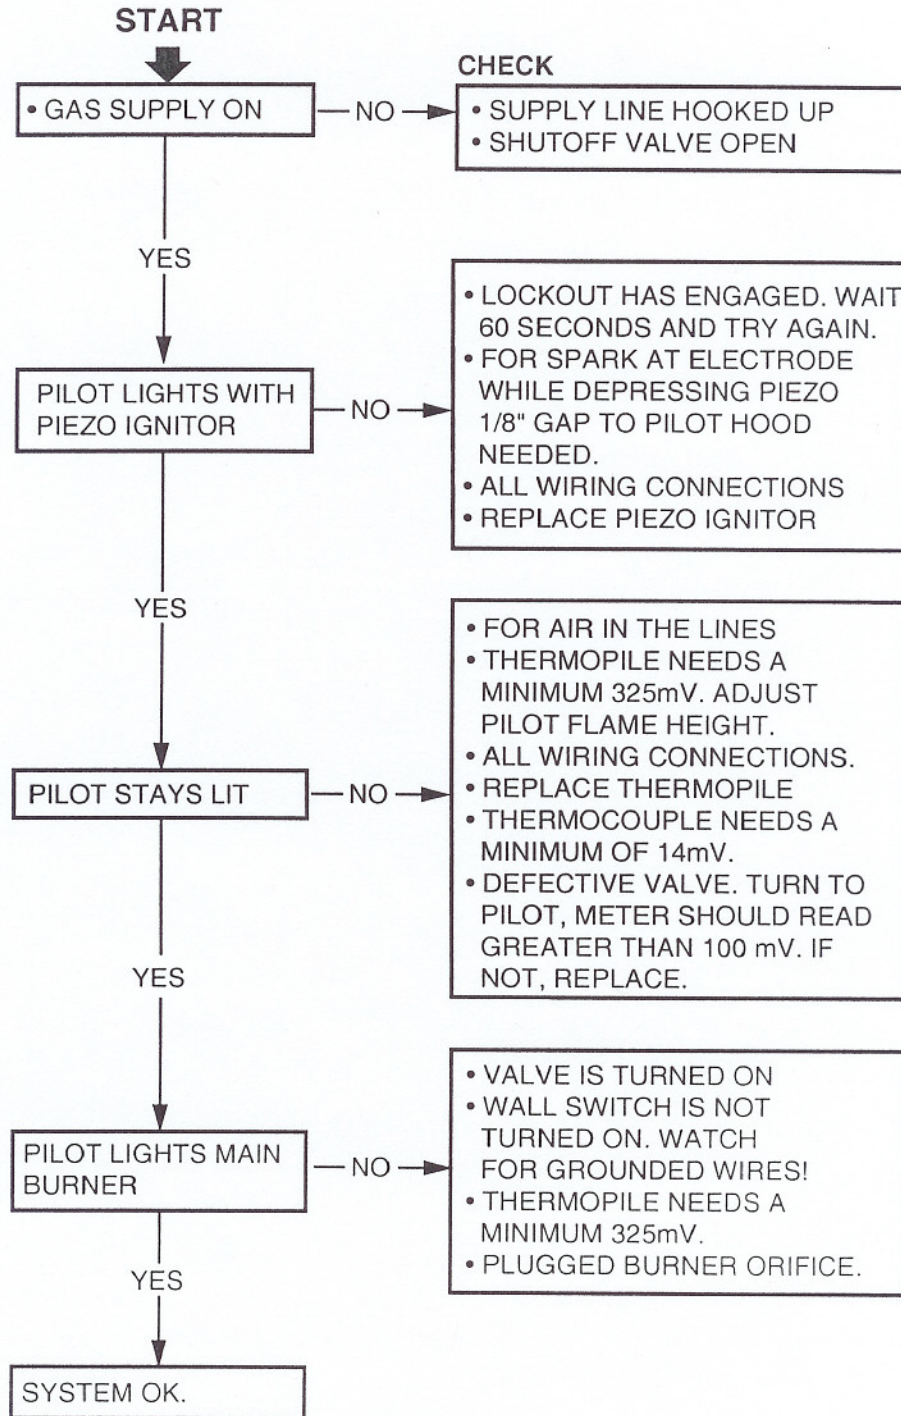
START

• GAS SUPPLY ON

NO

CHECK

• SUPPLY LINE HOOKED UP
• SHUTOFF VALVE OPEN

YES

PILOT LIGHTS WITH PIEZO IGNITOR

NO

• LOCKOUT HAS ENGAGED. WAIT 60 SECONDS AND TRY AGAIN.
• FOR SPARK AT ELECTRODE WHILE DEPRESSING PIEZO 1/8" GAP TO PILOT HOOD NEEDED.
• ALL WIRING CONNECTIONS
• REPLACE PIEZO IGNITOR

YES

PILOT STAYS LIT

NO

• FOR AIR IN THE LINES
• THERMOPILE NEEDS A MINIMUM 325mV. ADJUST PILOT FLAME HEIGHT.
• ALL WIRING CONNECTIONS.
• REPLACE THERMOPILE
• THERMOCOUPLE NEEDS A MINIMUM OF 14mV.
• DEFECTIVE VALVE. TURN TO PILOT, METER SHOULD READ GREATER THAN 100 mV. IF NOT, REPLACE.

YES

PILOT LIGHTS MAIN BURNER

NO

• VALVE IS TURNED ON
• WALL SWITCH IS NOT TURNED ON. WATCH FOR GROUNDED WIRES!
• THERMOPILE NEEDS A MINIMUM 325mV.
• PLUGGED BURNER ORIFICE.

YES

SYSTEM OK.